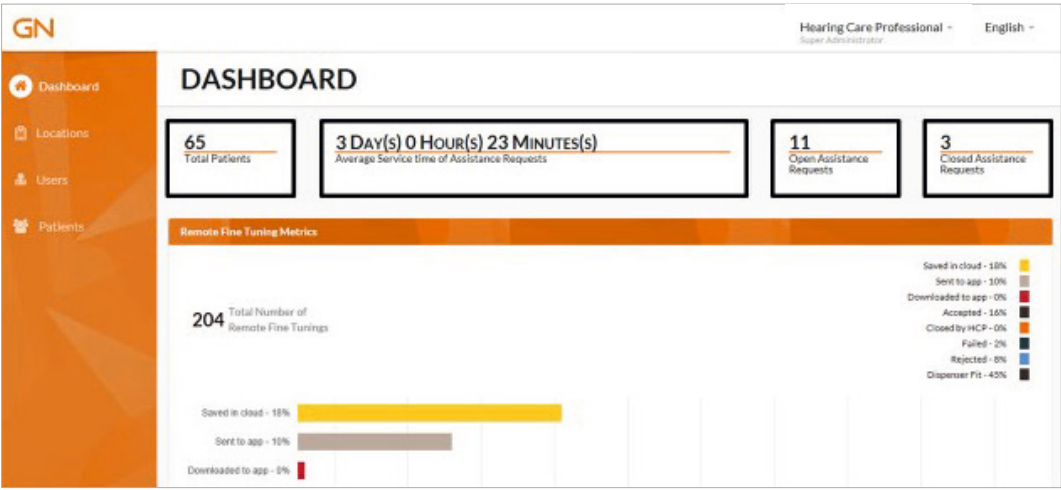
GN

Hearing Care Professional
Super Administrator

English

Dashboard
Locations
Users
Patients

DASHBOARD

65
Total Patients

3 Day(s) 0 Hour(s) 23 Minutes(s)
Average Service time of Assistance Requests

11
Open Assistance Requests

3
Closed Assistance Requests

Remote Fine Tuning Metrics

204 Total Number of Remote Fine Tunings

Saved in cloud - 18%
Sent to app - 10%
Downloaded to app - 0%
Accepted - 16%
Closed by HCP - 0%
Failed - 2%
Rejected - 8%
Dispenser Fit - 45%

Saved in cloud - 18%
Sent to app - 10%
Downloaded to app - 0%